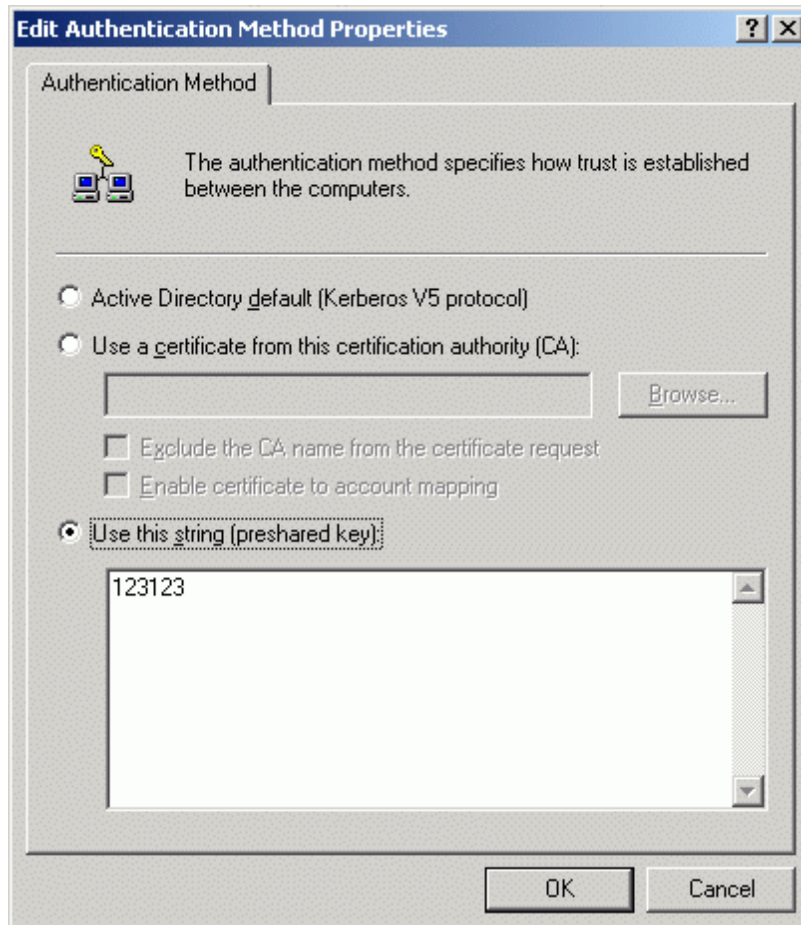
Edit Authentication Method Properties

?

X

Authentication Method

The authentication method specifies how trust is established between the computers.

Active Directory default (Kerberos V5 protocol)

Use a certificate from this certification authority (CA):

Browse...

Exclude the CA name from the certificate request

Enable certificate to account mapping

Use this string (preshared key):

123123

OK

Cancel